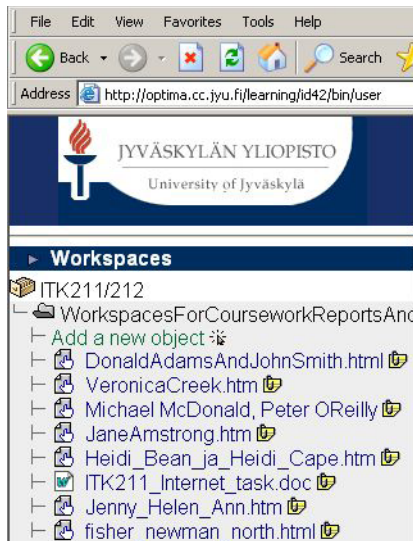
File Edit View Favorites Tools Help

Back Search

Address http://optima.cc.jyu.fi/learning/id42/bin/user

JYVÄSKYLÄN YLIOPISTO
University of Jyväskylä

Workspaces

ITK211/212

WorkspacesForCourseworkReportsAnd

Add a new object

DonaldAdamsAndJohnSmith.html

VeronicaCreek.htm

Michael McDonald, Peter OReilly

JaneAmstrong.htm

Heidi_Bean_ja_Heidi_Cape.htm

ITK211_Internet_task.doc

Jenny_Helen_Ann.htm

fisher_newman_north.html